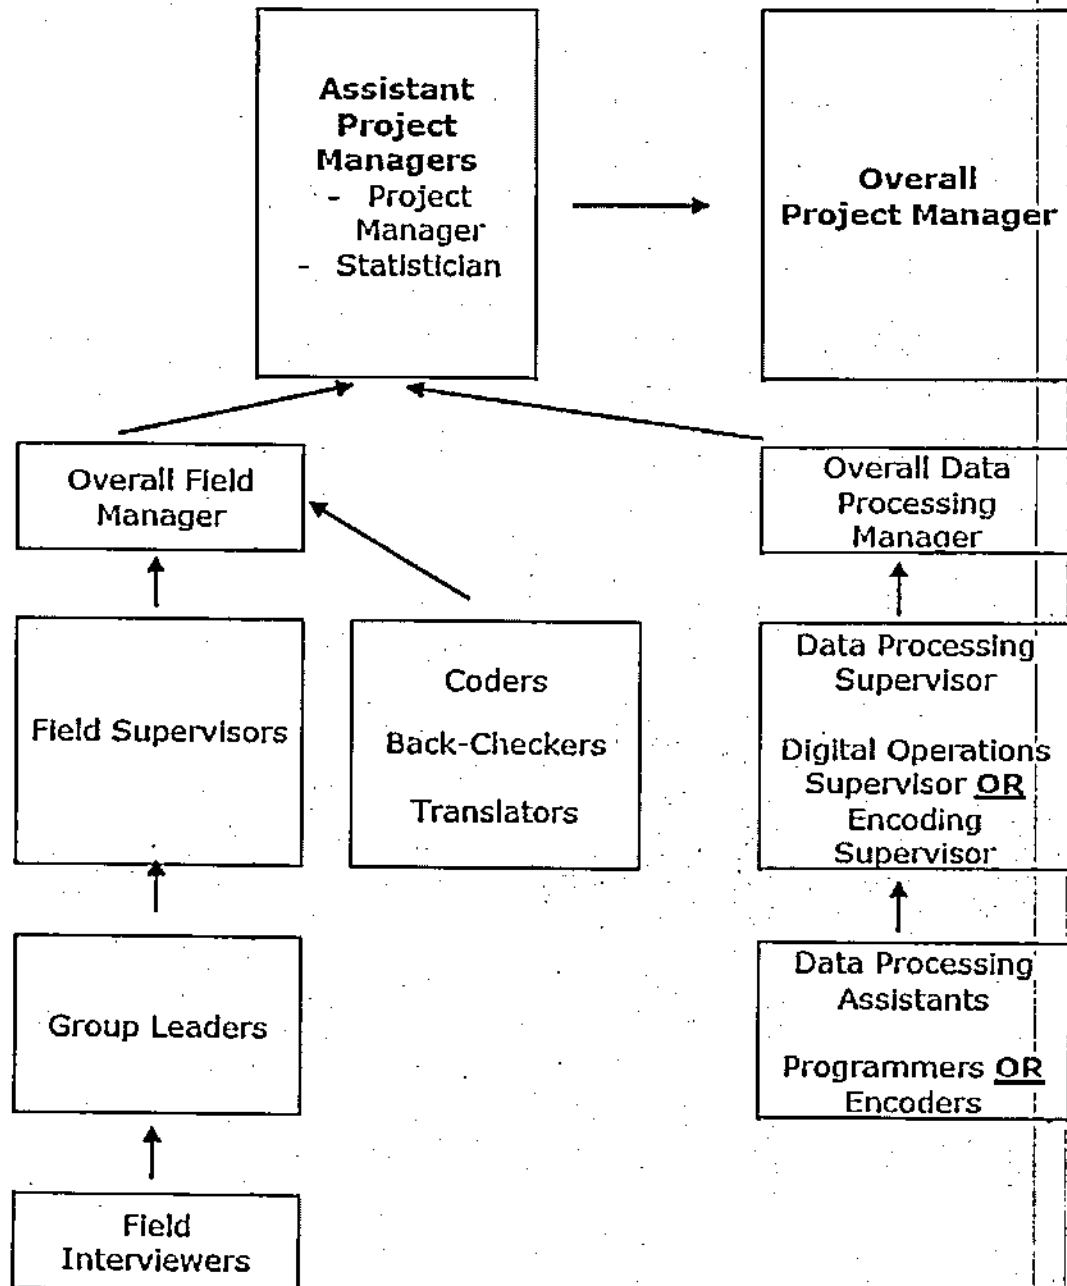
**Assistant Project Managers**
- Project Manager
- Statistician

**Overall Project Manager**

Overall Field Manager

Overall Data Processing Manager

Field Supervisors

Coders

Back-Checkers

Translators

Data Processing Supervisor

Digital Operations Supervisor **OR** Encoding Supervisor

Group Leaders

Data Processing Assistants

Programmers **OR** Encoders

Field Interviewers